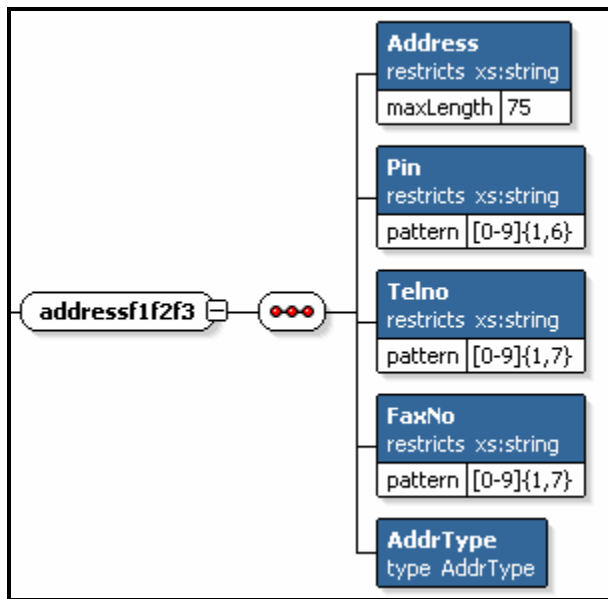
addressf1f2f3

Address
restricts xs:string
maxLength 75

Pin
restricts xs:string
pattern [0-9]{1,6}

Telno
restricts xs:string
pattern [0-9]{1,7}

FaxNo
restricts xs:string
pattern [0-9]{1,7}

AddrType
type AddrType